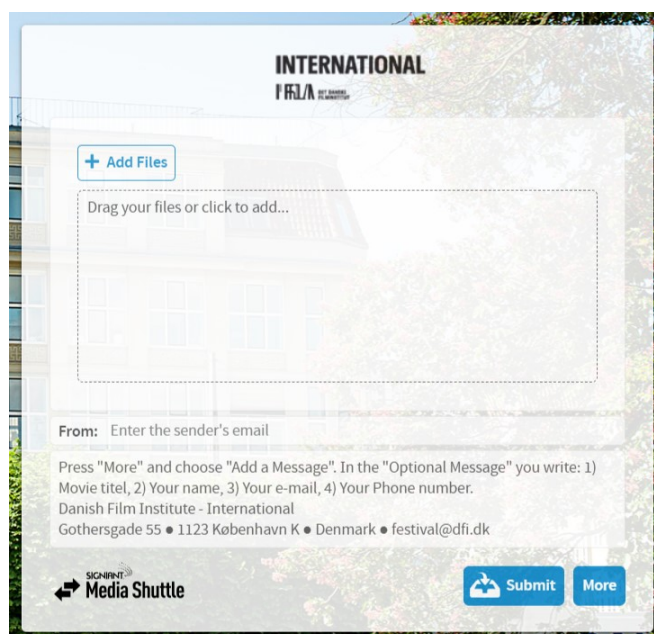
INTERNATIONAL
DFI/A DET DANSKE FILMINSTITUT

+ Add Files

Drag your files or click to add...

From: Enter the sender's email

Press "More" and choose "Add a Message". In the "Optional Message" you write: 1) Movie titel, 2) Your name, 3) Your e-mail, 4) Your Phone number.
Danish Film Institute - International
Gothersgade 55 ● 1123 København K ● Denmark ● festival@dfi.dk

SIGNIANT Media Shuttle

Submit

More